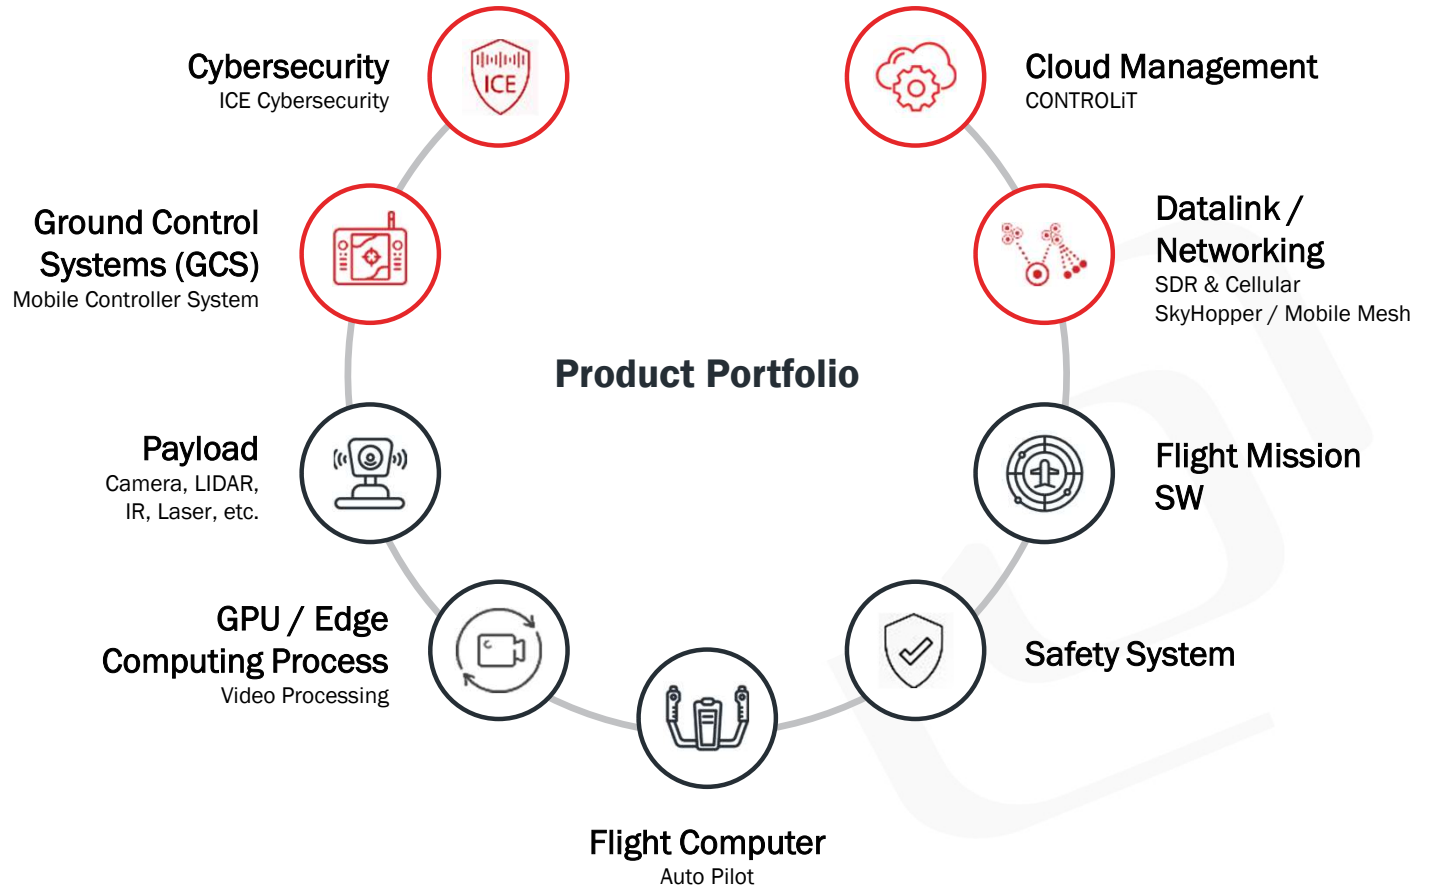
Cybersecurity
ICE Cybersecurity

ICE

Cloud Management
CONTROLiT

Ground Control Systems (GCS)
Mobile Controller System

Datalink / Networking
SDR & Cellular
SkyHopper / Mobile Mesh

Product Portfolio

Payload
Camera, LIDAR, IR, Laser, etc.

Flight Mission SW

GPU / Edge Computing Process
Video Processing

Safety System

Flight Computer
Auto Pilot